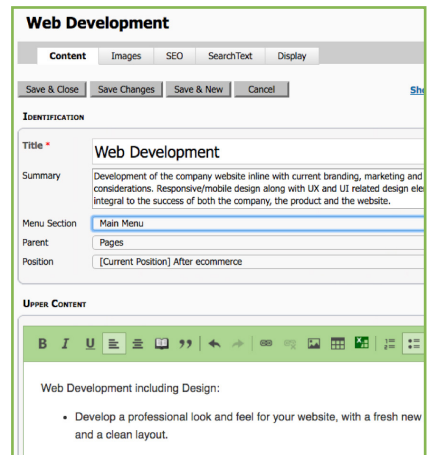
Web Development

Content Images SEO SearchText Display

Save & Close Save Changes Save & New Cancel

Sh

IDENTIFICATION

Title *

Web Development

Summary

Development of the company website inline with current branding, marketing and considerations. Responsive/mobile design along with UX and UI related design ele integral to the success of both the company, the product and the website.

Menu Section

Main Menu

Parent

Pages

Position

[Current Position] After ecommerce

UPPER CONTENT

B I U

Web Development including Design:

• Develop a professional look and feel for your website, with a fresh new and a clean layout.